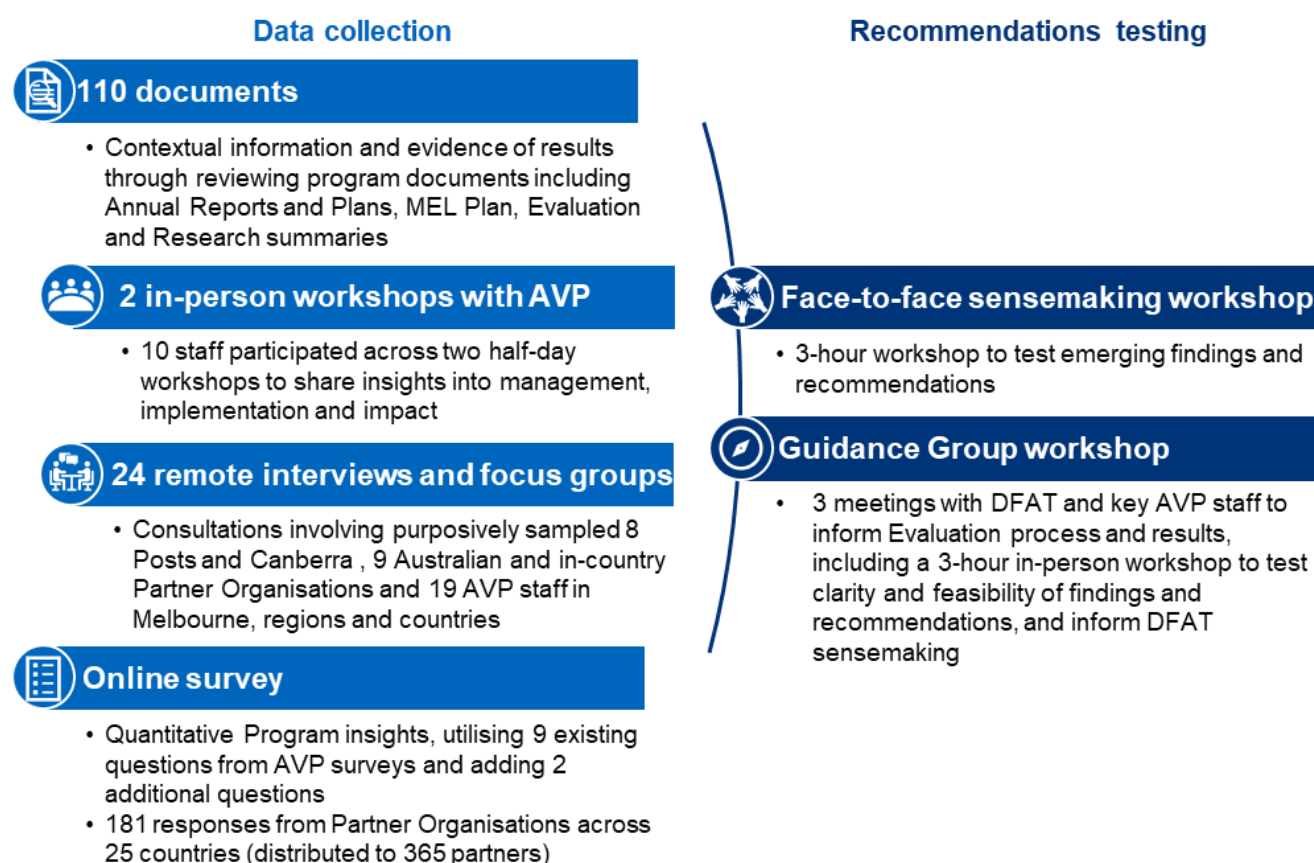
Data collection

110 documents

• Contextual information and evidence of results through reviewing program documents including Annual Reports and Plans, MEL Plan, Evaluation and Research summaries

2 in-person workshops with AVP

• 10 staff participated across two half-day workshops to share insights into management, implementation and impact

24 remote interviews and focus groups

• Consultations involving purposively sampled 8 Posts and Canberra , 9 Australian and in-country Partner Organisations and 19 AVP staff in Melbourne, regions and countries

Online survey

• Quantitative Program insights, utilising 9 existing questions from AVP surveys and adding 2 additional questions
• 181 responses from Partner Organisations across 25 countries (distributed to 365 partners)

Recommendations testing

Face-to-face sensemaking workshop

• 3-hour workshop to test emerging findings and recommendations

Guidance Group workshop

• 3 meetings with DFAT and key AVP staff to inform Evaluation process and results, including a 3-hour in-person workshop to test clarity and feasibility of findings and recommendations, and inform DFAT sensemaking